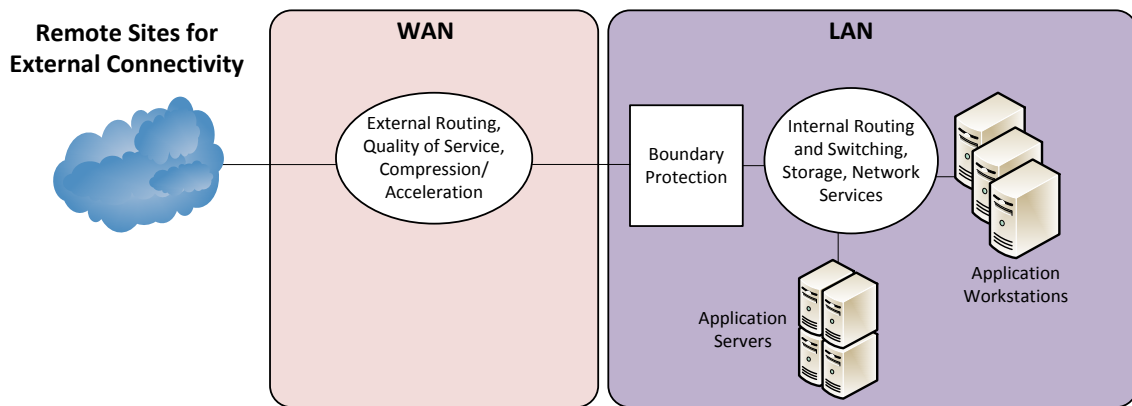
Remote Sites for External Connectivity

WAN

External Routing, Quality of Service, Compression/ Acceleration

LAN

Boundary Protection

Internal Routing and Switching, Storage, Network Services

Application Workstations

Application Servers